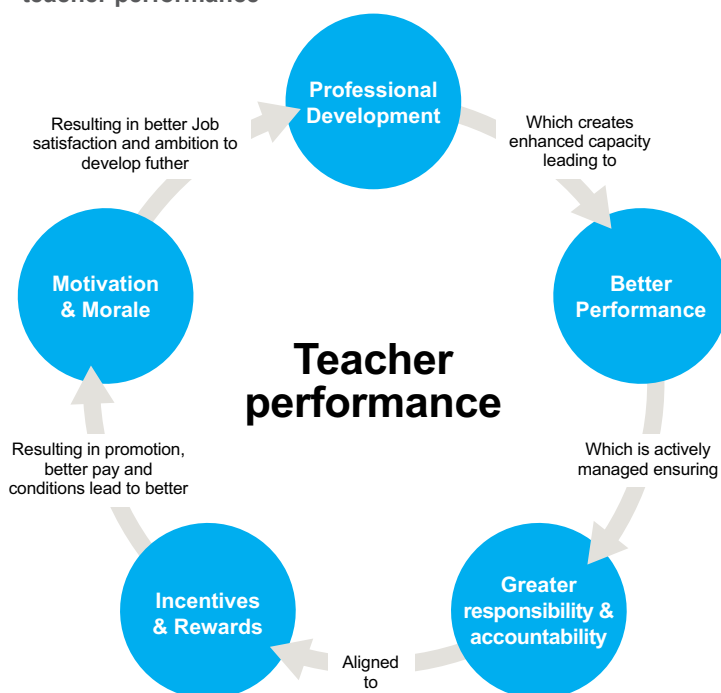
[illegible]

Professional Development

Which creates enhanced capacity leading to

Better Performance

Which is actively managed ensuring

Greater responsibility & accountability

Aligned to

Incentives & Rewards

Resulting in promotion, better pay and conditions lead to better

Motivation & Morale

Resulting in better Job satisfaction and ambition to develop futher

Teacher performance